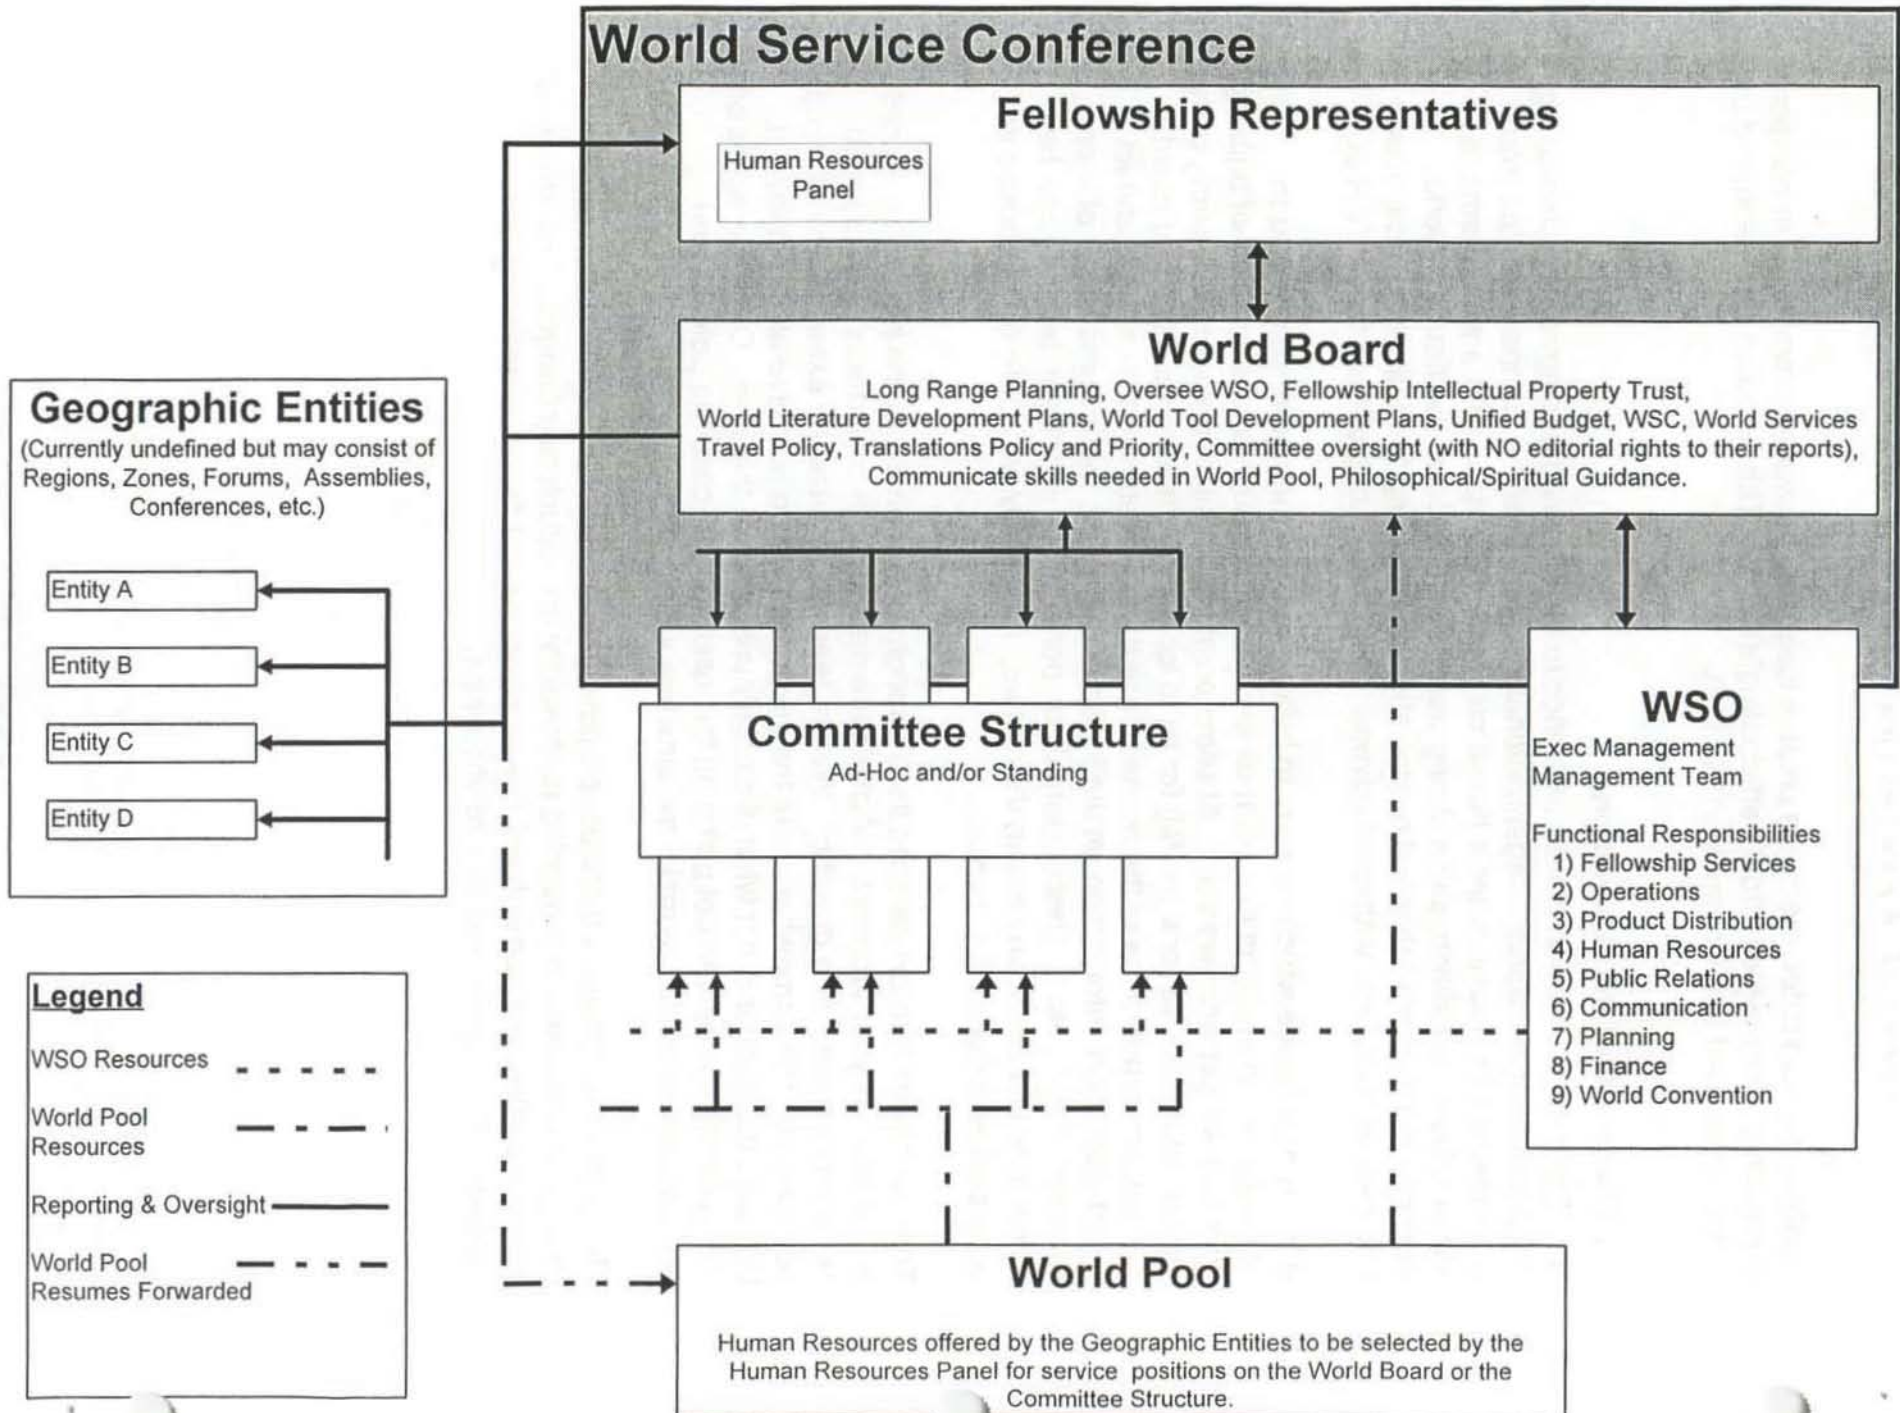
World Service Conference

Fellowship Representatives

Human Resources Panel

World Board

Long Range Planning, Oversee WSO, Fellowship Intellectual Property Trust, World Literature Development Plans, World Tool Development Plans, Unified Budget, WSC, World Services Travel Policy, Translations Policy and Priority, Committee oversight (with NO editorial rights to their reports), Communicate skills needed in World Pool, Philosophical/Spiritual Guidance.

Geographic Entities

(Currently undefined but may consist of Regions, Zones, Forums, Assemblies, Conferences, etc.)

Entity A

Entity B

Entity C

Entity D

Committee Structure

Ad-Hoc and/or Standing

WSO

Exec Management
Management Team

Functional Responsibilities
1) Fellowship Services
2) Operations
3) Product Distribution
4) Human Resources
5) Public Relations
6) Communication
7) Planning
8) Finance
9) World Convention

Legend

WSO Resources

World Pool Resources

Reporting & Oversight

World Pool Resumes Forwarded

World Pool

Human Resources offered by the Geographic Entities to be selected by the Human Resources Panel for service positions on the World Board or the Committee Structure.